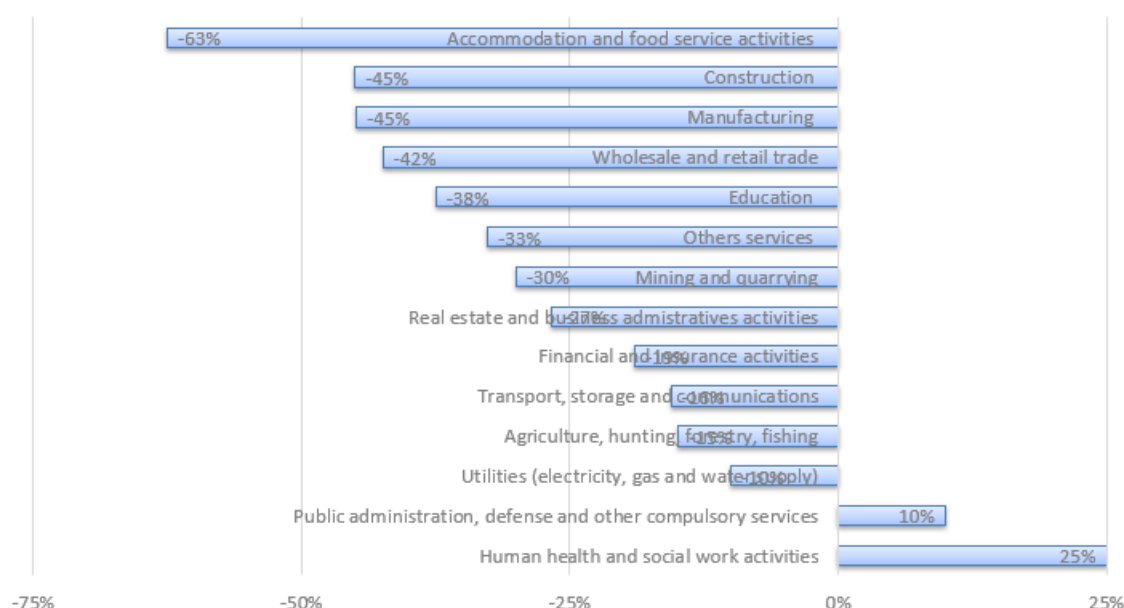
-63% Accommodation and food service activities
-45% Construction
-45% Manufacturing
-42% Wholesale and retail trade
-38% Education
-33% Others services
-30% Mining and quarrying
-27% Real estate and business admistratives activities
-19% Financial and insurance activities
-16% Transport, storage and communications
-15% Agriculture, hunting, forestry, fishing
-10% Utilities (electricity, gas and water supply)
10% Public administration, defense and other compulsory services
25% Human health and social work activities

-75% -50% -25% 0% 25%